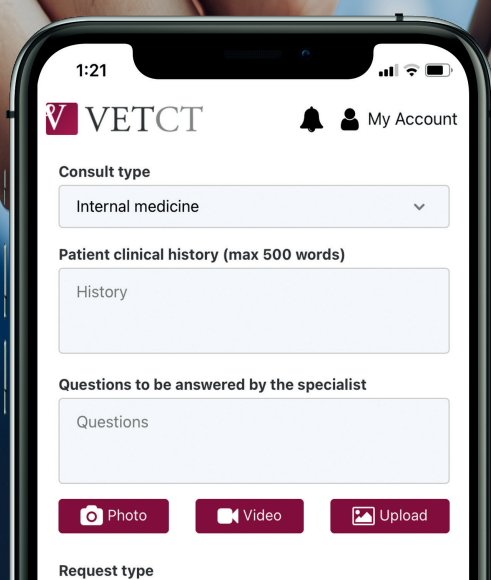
1:21

V VETCT

My Account

Consult type

Internal medicine

Patient clinical history (max 500 words)

History

Questions to be answered by the specialist

Questions

Photo

Video

Upload

Request type